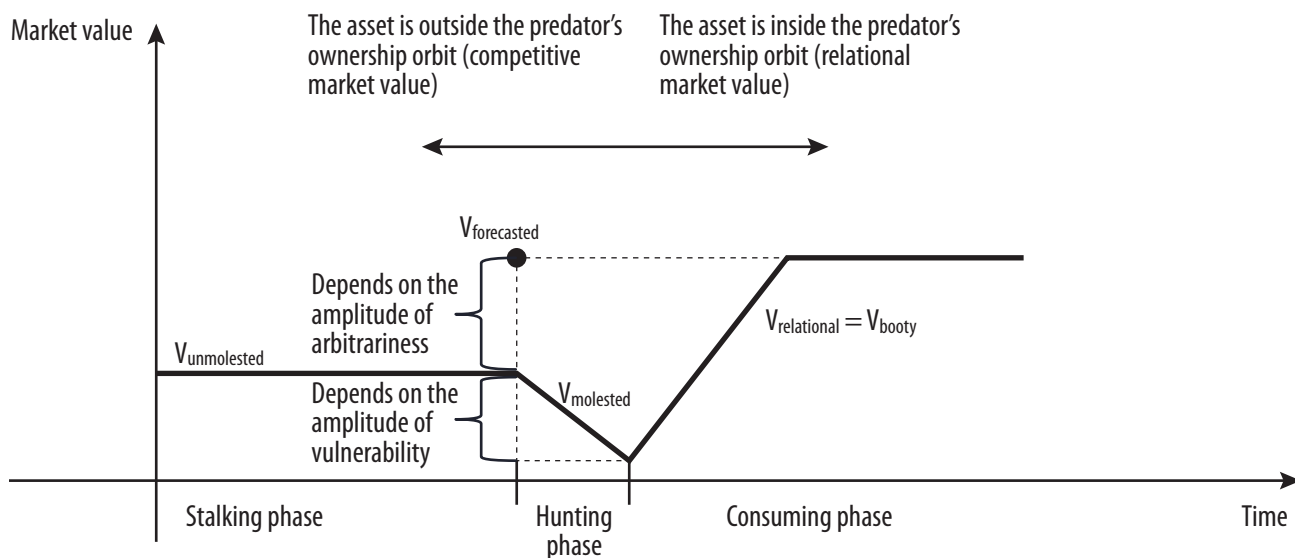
Market value

The asset is outside the predator's ownership orbit (competitive market value)

The asset is inside the predator's ownership orbit (relational market value)

$V_{forecasted}$

Depends on the amplitude of arbitrariness

$V_{relational} = V_{booty}$

$V_{unmolested}$

Depends on the amplitude of vulnerability

$V_{molested}$

Stalking phase

Hunting phase

Consuming phase

Time